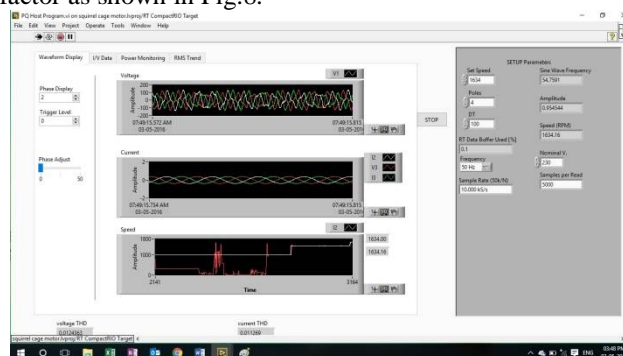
factor as shown in Fig.6.

PQ Host Program.vi on squirrel cage motor.lvproj/RT CompactRIO Target

File Edit View Project Operate Tools Window Help

Waveform Display I/V Data Power Monitoring RMS Trend

Phase Display
3

Trigger Level
0

Phase Adjust
0 50

Voltage
V1
Amplitude
200
100
0
-100
-200
07:49:15.572 AM
03-05-2016
07:49:15.615
03-05-2016

Current
I1
V3
I3
Amplitude
07:49:15.754 AM
03-05-2016
07:49:15.811
03-05-2016

Speed
I2
Amplitude
1800
1000
0
2141
2164
Time
1634.00
1634.16

STOP

SETUP Parameters
Set Speed
1634
Poles
4
DT
100
RT Data Buffer Used [%]
0.1
Frequency
50 Hz
Sample Rate (S/s/h)
10.000 kS/s
Sine Wave Frequency
54.7591
Amplitude
0.954544
Speed (RPM)
1634.16
Nominal V.
230
Samples per Read
5000

voltage THD
0.0124563
current THD
0.011269

squirrel cage motor.lvproj/RT CompactRIO Target

ENG 03:48 PM